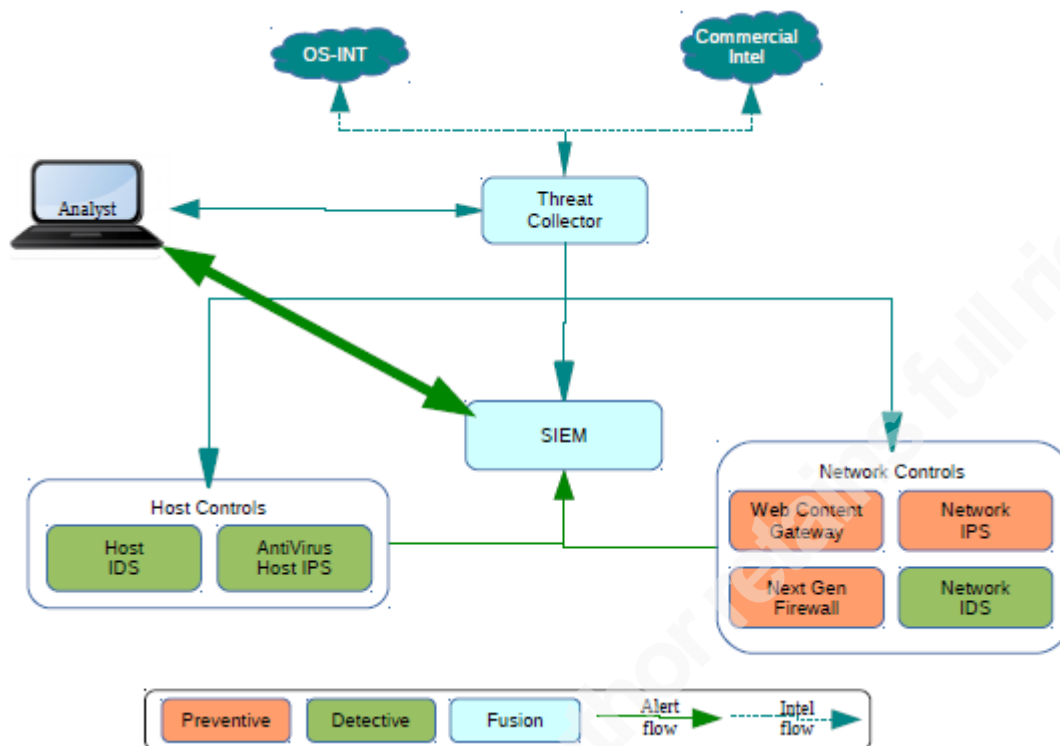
OS-INT

Commercial Intel

Analyst

Threat Collector

SIEM

Host Controls

Host IDS

AntiVirus Host IPS

Network Controls

Web Content Gateway

Network IPS

Next Gen Firewall

Network IDS

Preventive

Detective

Fusion

Alert flow

Intel flow

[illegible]